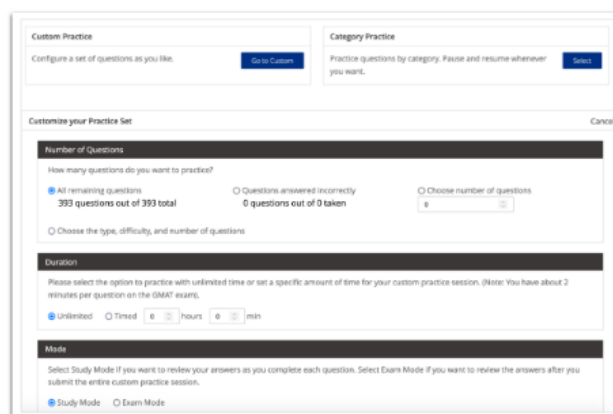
Custom Practice

Configure a set of questions as you like.

Go to Custom

Category Practice

Practice questions by category. Pause and resume whenever you want.

Select

Customize your Practice Set

Cance

Number of Questions

How many questions do you want to practice?

All remaining questions
393 questions out of 393 total

Questions answered incorrectly
0 questions out of 0 taken

Choose number of questions

0

Choose the type, difficulty, and number of questions

Duration

Please select the option to practice with unlimited time or set a specific amount of time for your custom practice session. (Note: You have about 2 minutes per question on the GMAT exam).

Unlimited Timed 0 hours 0 min

Mode

Select Study Mode if you want to review your answers as you complete each question. Select Exam Mode if you want to review the answers after you submit the entire custom practice session.

Study Mode Exam Mode